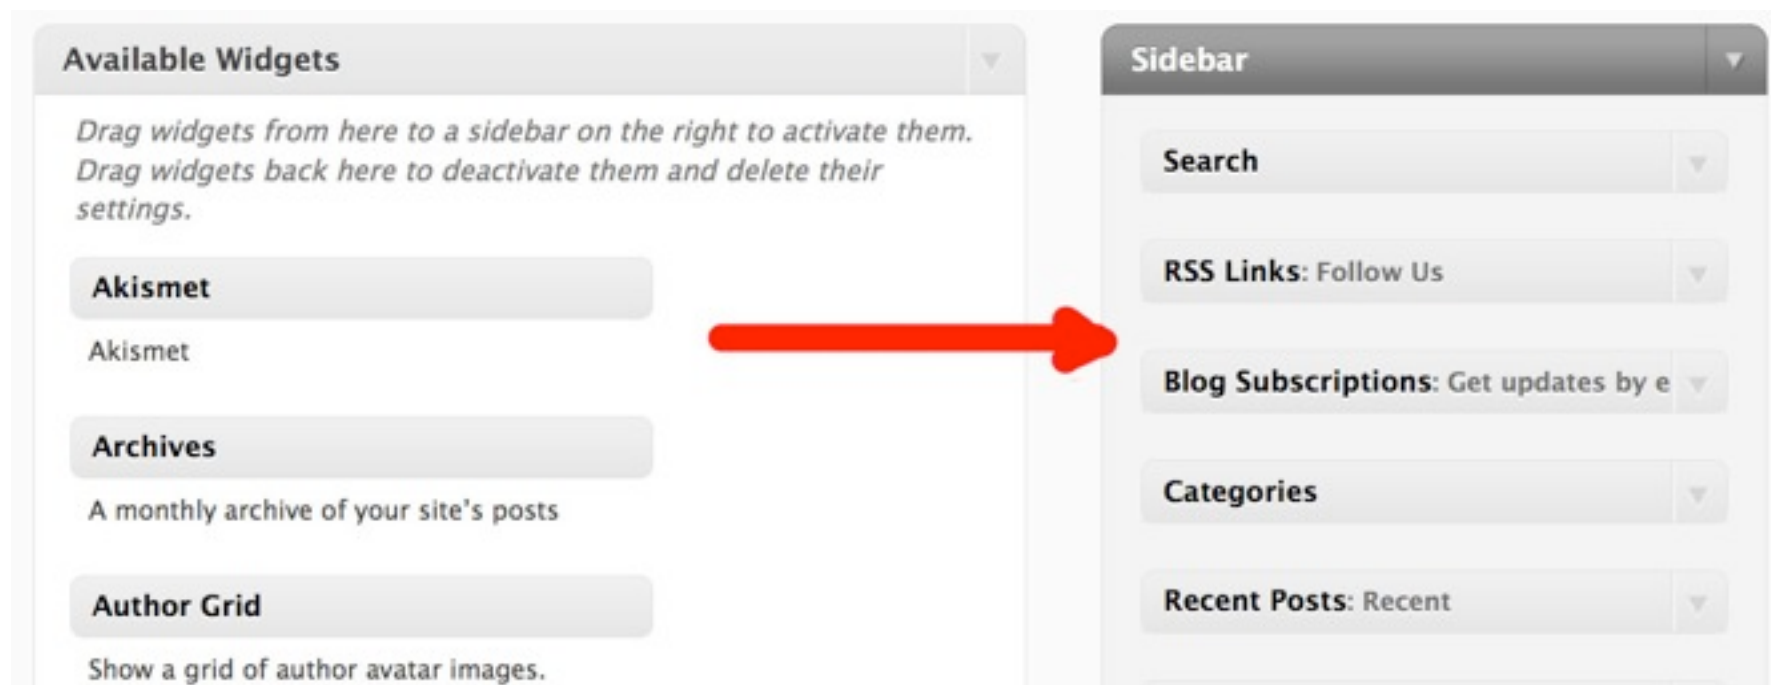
Available Widgets

Drag widgets from here to a sidebar on the right to activate them. Drag widgets back here to deactivate them and delete their settings.

Akismet

Akismet

Archives

A monthly archive of your site's posts

Author Grid

Show a grid of author avatar images.

Sidebar

Search

RSS Links: Follow Us

Blog Subscriptions: Get updates by e

Categories

Recent Posts: Recent